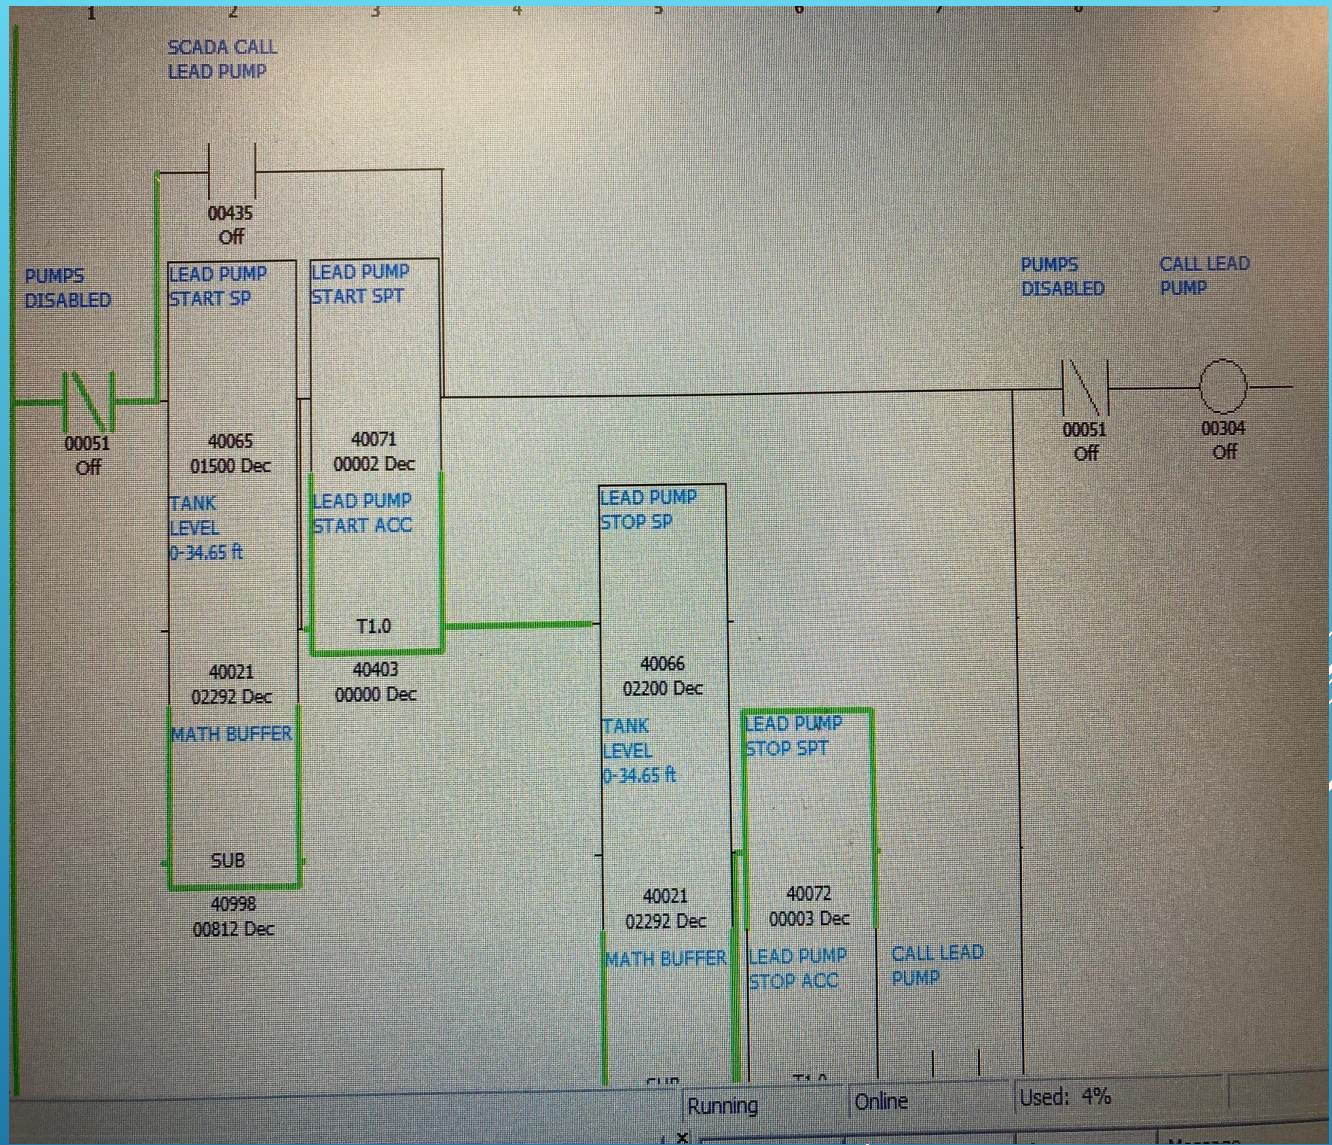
1 2 3 4 5 6 7 8 9

SCADA CALL LEAD PUMP

00435
Off

PUMPS DISABLED

00051
Off

LEAD PUMP START SP

40065
01500 Dec

TANK LEVEL 0-34.65 ft

40021
02292 Dec

MATH BUFFER

SUB

40998
00812 Dec

LEAD PUMP START SPT

40071
00002 Dec

LEAD PUMP START ACC

T1.0

40403
00000 Dec

LEAD PUMP STOP SP

40066
02200 Dec

TANK LEVEL 0-34.65 ft

40021
02292 Dec

MATH BUFFER

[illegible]

LEAD PUMP STOP SPT

40072
00003 Dec

LEAD PUMP STOP ACC

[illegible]

CALL LEAD PUMP

PUMPS DISABLED

00051
Off

CALL LEAD PUMP

00304
Off

Running
Online
Used: 4%